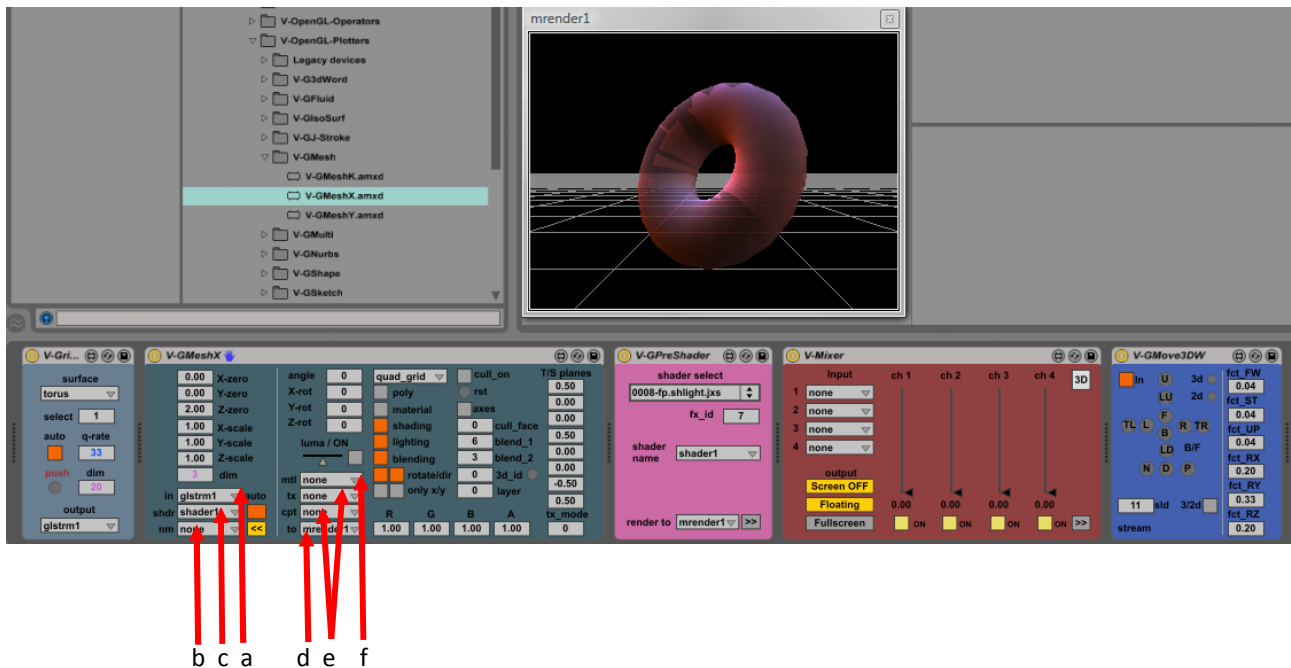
V-OpenGL-Operators
V-OpenGL-Plotters
Legacy devices
V-G3dWord
V-GFluid
V-GIsoSurf
V-GJ-Stroke
V-GMesh
V-GMeshK.amxd
V-GMeshX.amxd
V-GMeshY.amxd
V-GMulti
V-GNurbs
V-GShape
V-GSketch

mrender1

V-Gri...
surface
torus
select 1
auto q-rate
33
push dim
20
output
glstrm1

V-GMeshX
0.00 X-zero
0.00 Y-zero
2.00 Z-zero
1.00 X-scale
1.00 Y-scale
1.00 Z-scale
3 dim
in glstrm1 auto
shdr shader1
nm none <<
angle 0
X-rot 0
Y-rot 0
Z-rot 0
luma / ON
mtl none
tx none
cpt none
to mrender1
quad_grid
poly
material
shading
lighting
blending
rotate/dir
only x/y
cull_on
rst
axes
0 cull_face
6 blend_1
3 blend_2
0 3d_id
0 layer
T/S planes
0.50
0.00
0.00
0.50
0.00
0.00
-0.50
0.50
tx_mode
0
R G B A
1.00 1.00 1.00 1.00

V-GPreShader
shader select
0008-fp.shlight.jxs
fx_id 7
shader name shader1
render to mrender1 >>

V-Mixer
Input
1 none
2 none
3 none
4 none
ch 1 ch 2 ch 3 ch 4 3D
output
Screen OFF
Floating
Fullscreen
0.00 0.00 0.00 0.00
ON ON ON ON >>

V-GMove3DW
In
U
LU
3d
2d
TL L F R TR
B
LD B/F
N D P
11 sld 3/2d
stream
fct_FW
0.04
fct_ST
0.04
fct_UP
0.04
fct_RX
0.20
fct_RY
0.33
fct_RZ
0.20

b c a d e f